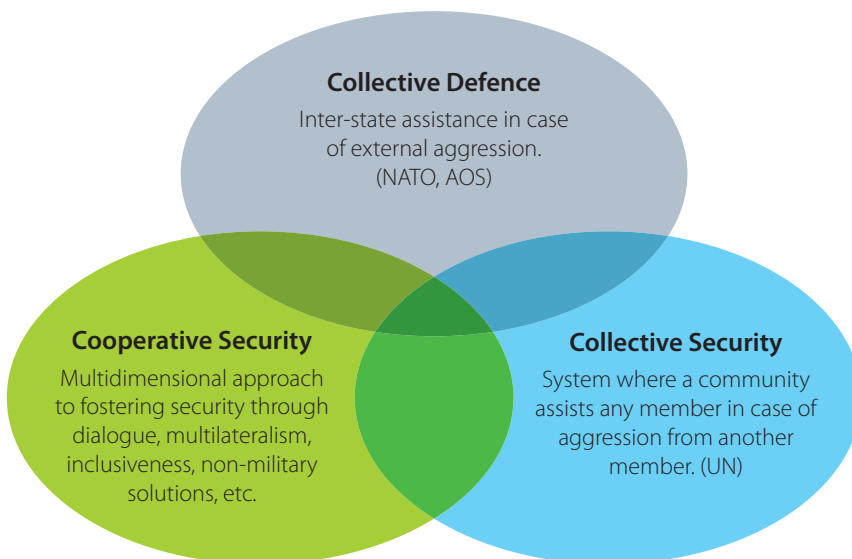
Collective Defence
Inter-state assistance in case of external aggression. (NATO, AOS)

Cooperative Security
Multidimensional approach to fostering security through dialogue, multilateralism, inclusiveness, non-military solutions, etc.

Collective Security
System where a community assists any member in case of aggression from another member. (UN)